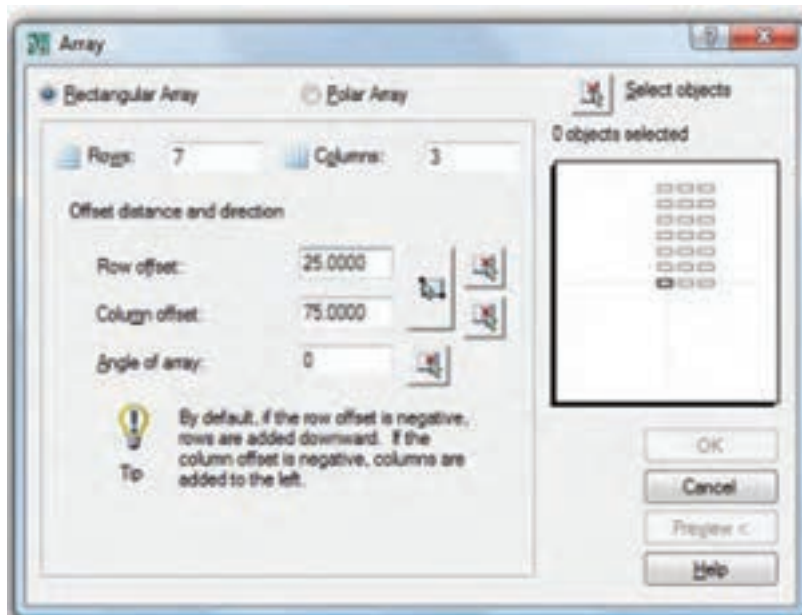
Array

Rectangular Array

Polar Array

Select objects

0 objects selected

Rows: 7

Columns: 3

Offset distance and direction

Row offset: 25.0000

Column offset: 75.0000

Angle of array: 0

By default, if the row offset is negative, rows are added downward. If the column offset is negative, columns are added to the left.

Tip

OK

Cancel

Preview <

Help